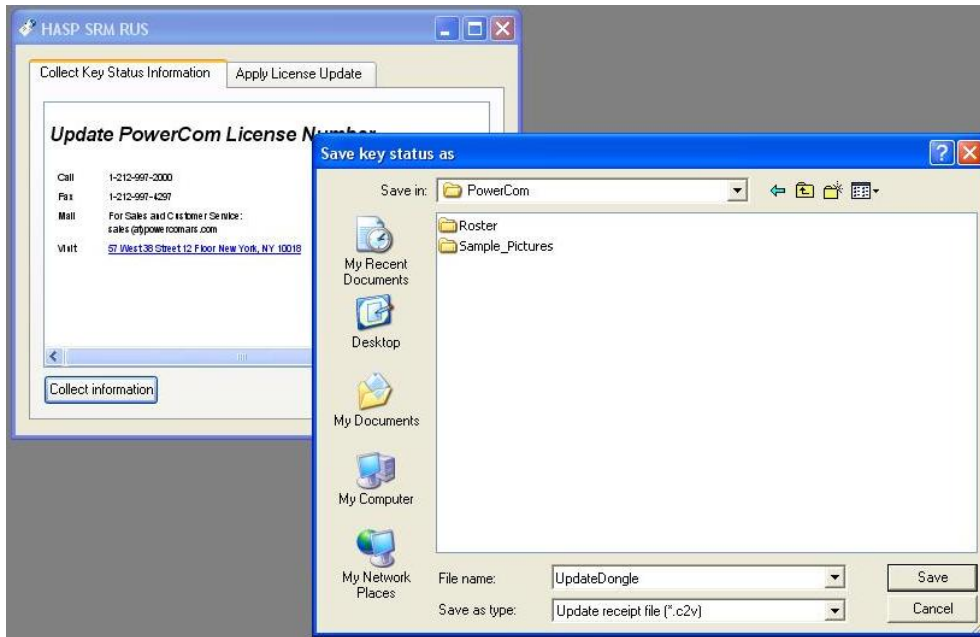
HASP SRM RUS

Collect Key Status Information | Apply License Update

Update PowerCom License N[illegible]

Call 1-212-997-2000

Fax 1-212-997-4297

Mail For Sales and Customer Service: sales@powercomars.com

Visit 57 West 38 Street 12 Floor New York, NY 10018

Collect information

Save key status as

Save in: PowerCom

Roster

Sample_Pictures

My Recent Documents

Desktop

My Documents

My Computer

My Network Places

File name: UpdateDongle

Save as type: Update receipt file (*.c2v)

Save

Cancel